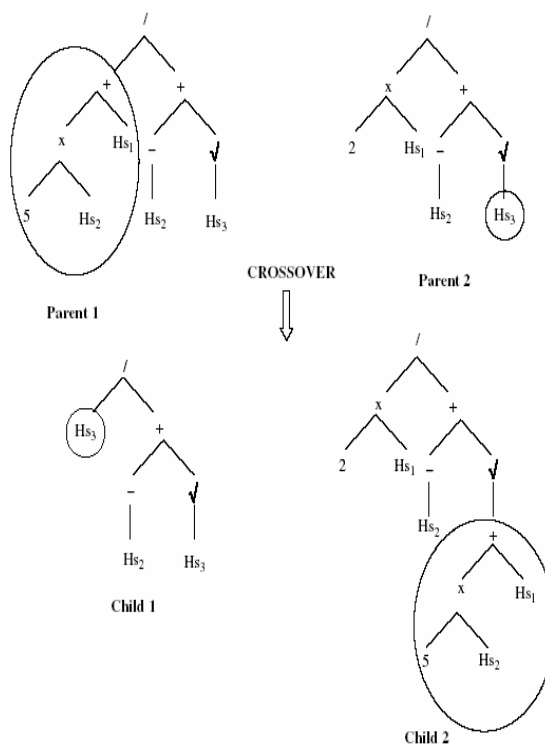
/
+
x
$Hs_1$
5
$Hs_2$
+
–
√
$Hs_2$
$Hs_3$

/
x
2
$Hs_1$
+
–
√
$Hs_2$
$Hs_3$

CROSSOVER

Parent 1

Parent 2

/
$Hs_3$
+
–
√
$Hs_2$
$Hs_3$

Child 1

/
x
2
$Hs_1$
+
–
√
$Hs_2$
+
x
$Hs_1$
5
$Hs_2$

Child 2